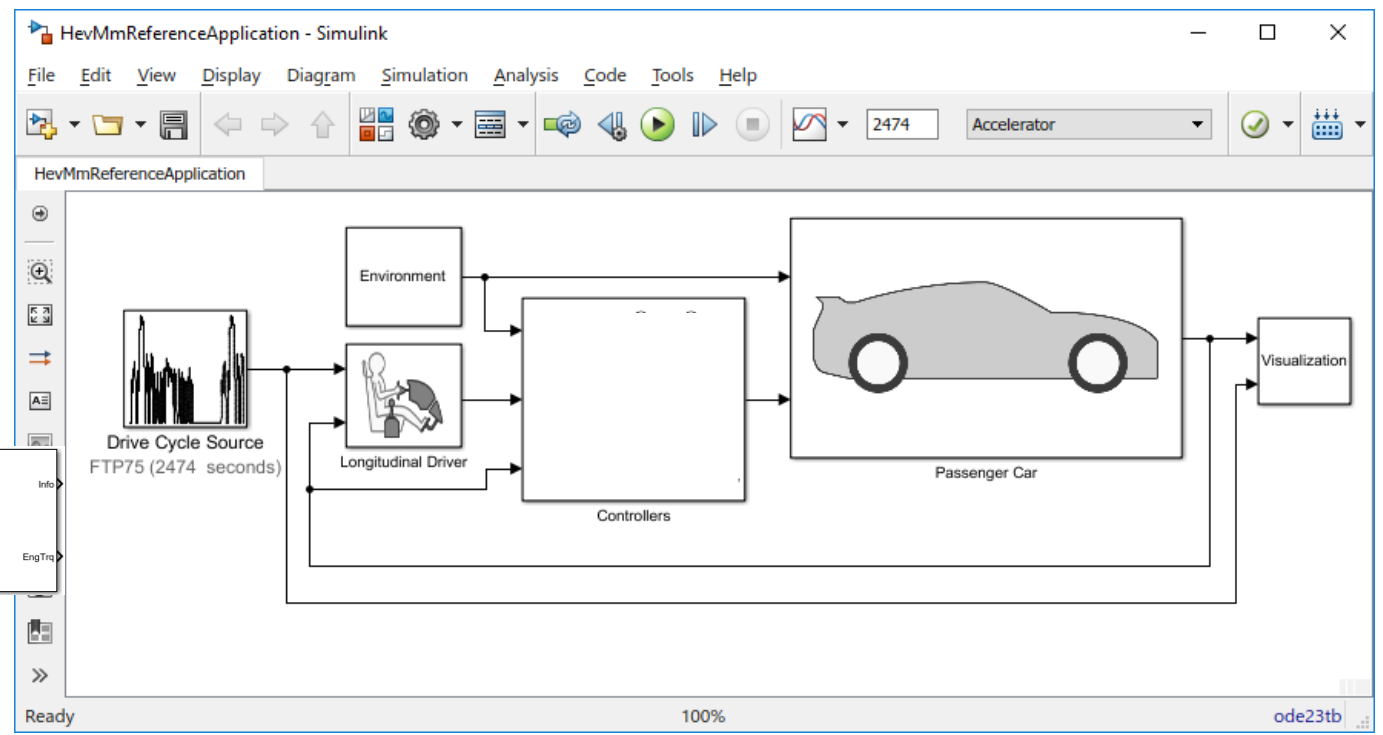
HevMmReferenceApplication - Simulink

File Edit View Display Diagram Simulation Analysis Code Tools Help

2474

Accelerator

HevMmReferenceApplication

Environment

Drive Cycle Source
FTP75 (2474 seconds)

Longitudinal Driver

Controllers

Passenger Car

Visualization

Info

EngTrq

Ready

100%

ode23tb